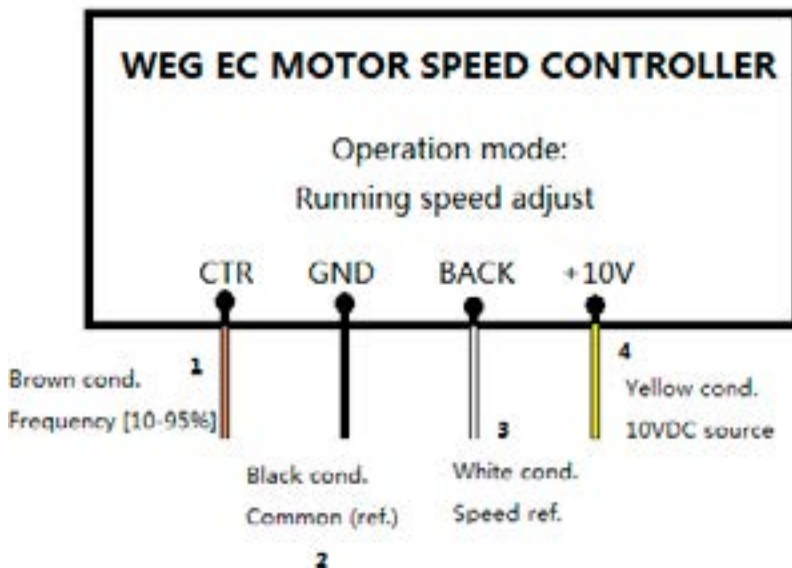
WEG EC MOTOR SPEED CONTROLLER

Operation mode:
Running speed adjust

CTR GND BACK +10V

1
Brown cond.
Frequency [10-95%]

Black cond.
Common (ref.)
2

3
White cond.
Speed ref.

4
Yellow cond.
10VDC source